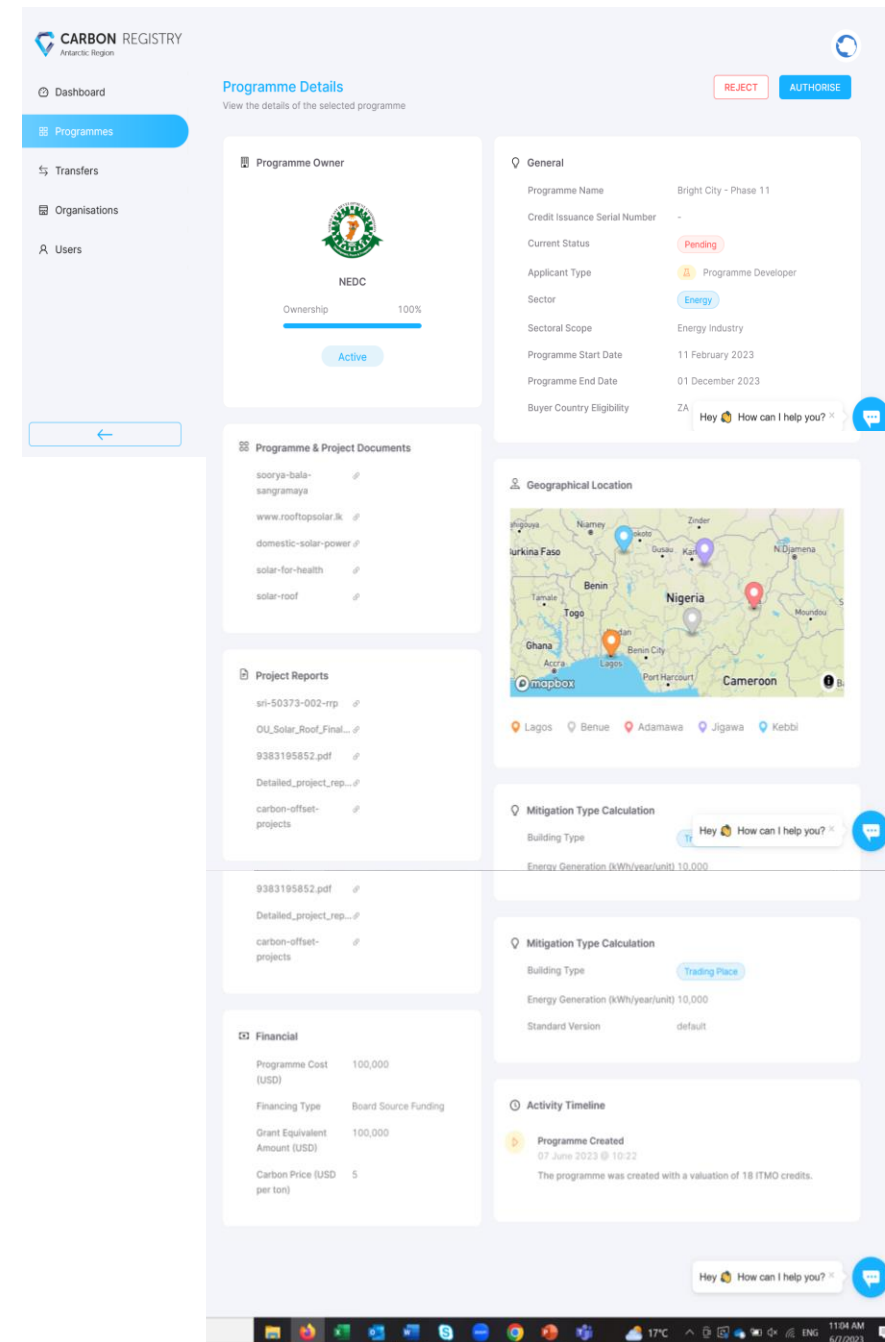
CARBON REGISTRY
Antarctic Region

Dashboard
Programmes
Transfers
Organisations
Users

Programme Details
View the details of the selected programme

REJECT
AUTHORISE

Programme Owner

NEDC
Ownership 100%
Active

General
Programme Name Bright City - Phase 11
Credit Issuance Serial Number -
Current Status Pending
Applicant Type Programme Developer
Sector Energy
Sectoral Scope Energy Industry
Programme Start Date 11 February 2023
Programme End Date 01 December 2023
Buyer Country Eligibility ZA

Hey How can I help you?

Programme & Project Documents
soorya-bala-sangramaya
www.rooftopsolar.lk
domestic-solar-power
solar-for-health
solar-roof

Geographical Location
Niamey
Zinder
Burkina Faso
Sokoto
Gusau
Kano
N.Djamena
Benin
Tamale
Togo
Nigeria
Moundou
Ghana
Ibadan
Accra
Lagos
Benin City
Port Harcourt
Cameroon
mapbox

Lagos Benue Adamawa Jigawa Kebbi

Project Reports
sri-50373-002-rrp
OU_Solar_Roof_Final...
9383195852.pdf
Detailed_project_rep...
carbon-offset-projects

Mitigation Type Calculation
Building Type
Energy Generation (kWh/year/unit) 10,000

Hey How can I help you?

9383195852.pdf
Detailed_project_rep...
carbon-offset-projects

Mitigation Type Calculation
Building Type Trading Place
Energy Generation (kWh/year/unit) 10,000
Standard Version default

Financial
Programme Cost (USD) 100,000
Financing Type Board Source Funding
Grant Equivalent Amount (USD) 100,000
Carbon Price (USD per ton) 5

Activity Timeline
Programme Created
07 June 2023 @ 10:22
The programme was created with a valuation of 18 ITMO credits.

Hey How can I help you?

17°C ENG 11:04 AM 6/7/2023